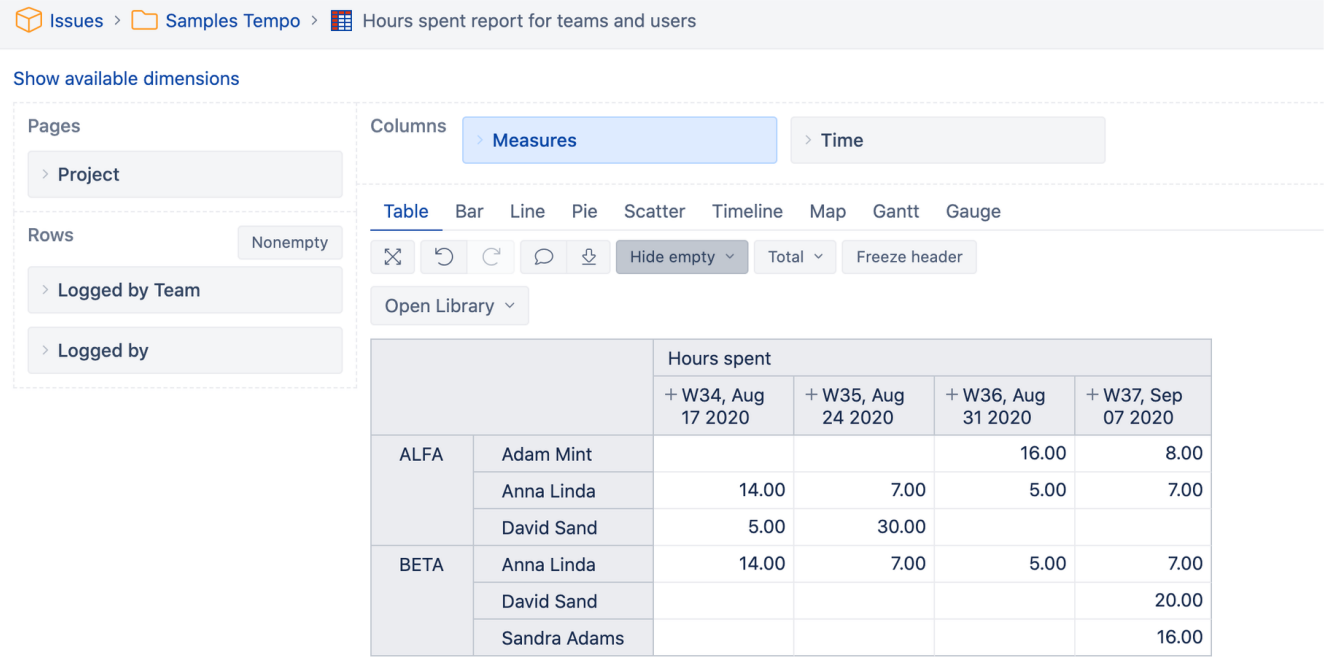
Issues > Samples Tempo > Hours spent report for teams and users

Show available dimensions

Pages

Project

Rows

Nonempty

Logged by Team

Logged by

Columns

Measures

Time

Table Bar Line Pie Scatter Timeline Map Gantt Gauge

Hide empty

Total

Freeze header

Open Library

| | | Hours spent | | | |
|---|---|---|---|---|---|
| | | + W34, Aug 17 2020 | + W35, Aug 24 2020 | + W36, Aug 31 2020 | + W37, Sep 07 2020 |
| ALFA | Adam Mint | | | 16.00 | 8.00 |
| | Anna Linda | 14.00 | 7.00 | 5.00 | 7.00 |
| | David Sand | 5.00 | 30.00 | | |
| BETA | Anna Linda | 14.00 | 7.00 | 5.00 | 7.00 |
| | David Sand | | | | 20.00 |
| | Sandra Adams | | | | 16.00 |